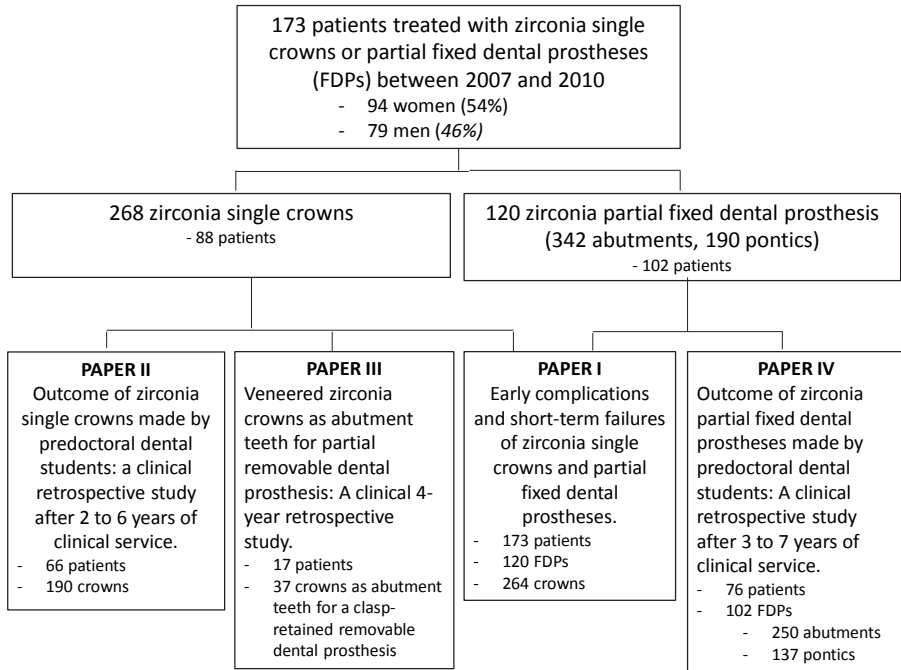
173 patients treated with zirconia single crowns or partial fixed dental prostheses (FDPs) between 2007 and 2010
- 94 women (54%)
- 79 men (*46%)*

268 zirconia single crowns
- 88 patients

120 zirconia partial fixed dental prosthesis (342 abutments, 190 pontics)
- 102 patients

PAPER II
Outcome of zirconia single crowns made by predoctoral dental students: a clinical retrospective study after 2 to 6 years of clinical service.
- 66 patients
- 190 crowns

PAPER III
Veneered zirconia crowns as abutment teeth for partial removable dental prosthesis: A clinical 4-year retrospective study.
- 17 patients
- 37 crowns as abutment teeth for a clasp-retained removable dental prosthesis

PAPER I
Early complications and short-term failures of zirconia single crowns and partial fixed dental prostheses.
- 173 patients
- 120 FDPs
- 264 crowns

PAPER IV
Outcome of zirconia partial fixed dental prostheses made by predoctoral dental students: A clinical retrospective study after 3 to 7 years of clinical service.
- 76 patients
- 102 FDPs
- 250 abutments
- 137 pontics